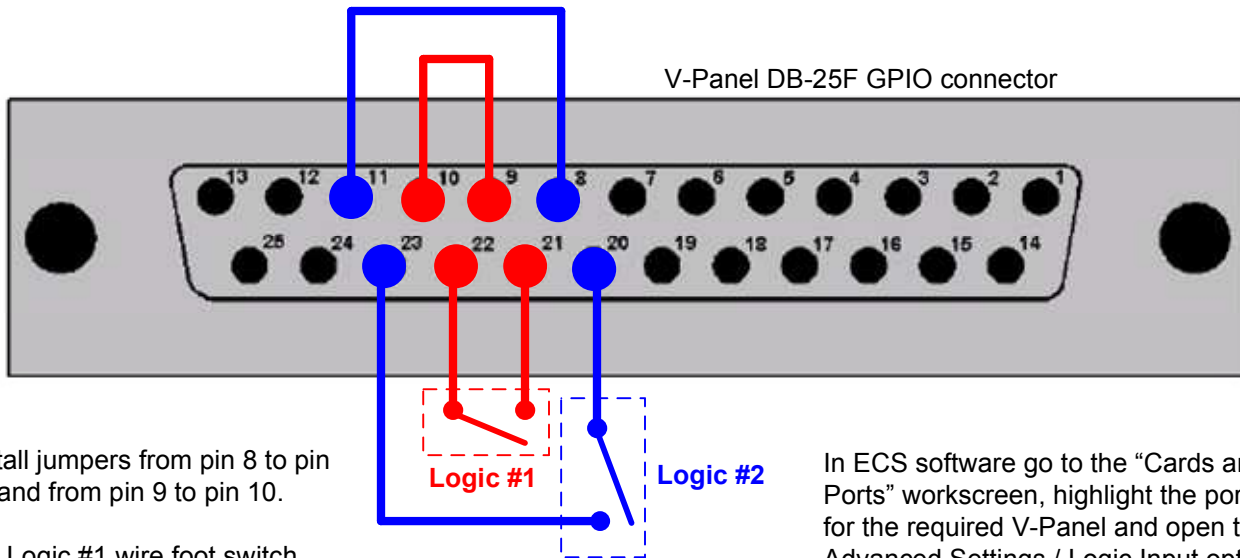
V-Panel DB-25F GPIO connector

13 12 11 10 9 8 7 6 5 4 3 2 1

25 24 23 22 21 20 19 18 17 16 15 14

tall jumpers from pin 8 to pin and from pin 9 to pin 10.

Logic #1

Logic #2

In ECS software go to the “Cards ar Ports” workscreen, highlight the por for the required V-Panel and open t

Logic #1 wire foot switch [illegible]

Advanced Settings / Logic Input opt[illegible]